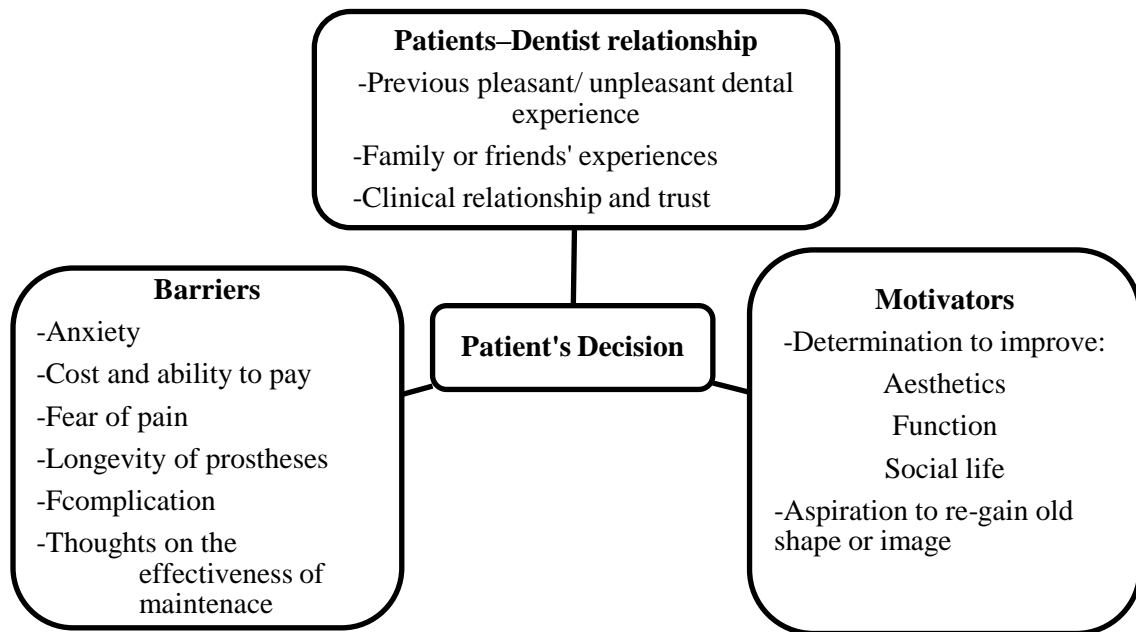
**Patients–Dentist relationship**
-Previous pleasant/ unpleasant dental experience
-Family or friends' experiences
-Clinical relationship and trust

**Barriers**
-Anxiety
-Cost and ability to pay
-Fear of pain
-Longevity of prostheses
-Fcomplication
-Thoughts on the effectiveness of maintenace

**Patient's Decision**

**Motivators**
-Determination to improve:
Aesthetics
Function
Social life
-Aspiration to re-gain old shape or image